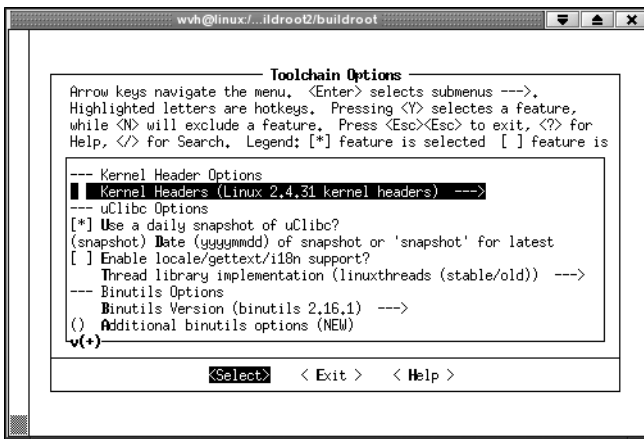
wvh@linux:/...ildroot2/buildroot

Toolchain Options

Arrow keys navigate the menu. <Enter> selects submenus --->. Highlighted letters are hotkeys. Pressing <Y> selectes a feature, while <N> will exclude a feature. Press <Esc><Esc> to exit, <?> for Help, </> for Search. Legend: [*] feature is selected [ ] feature is

--- Kernel Header Options
Kernel Headers (Linux 2.4.31 kernel headers) --->
--- uClibc Options
[*] Use a daily snapshot of uClibc?
(snapshot) Date (yyyymmdd) of snapshot or 'snapshot' for latest
[ ] Enable locale/gettext/i18n support?
Thread library implementation (linuxthreads (stable/old)) --->
--- Binutils Options
Binutils Version (binutils 2.16.1) --->
() Additional binutils options (NEW)
v(+)

<Select> < Exit > < Help >